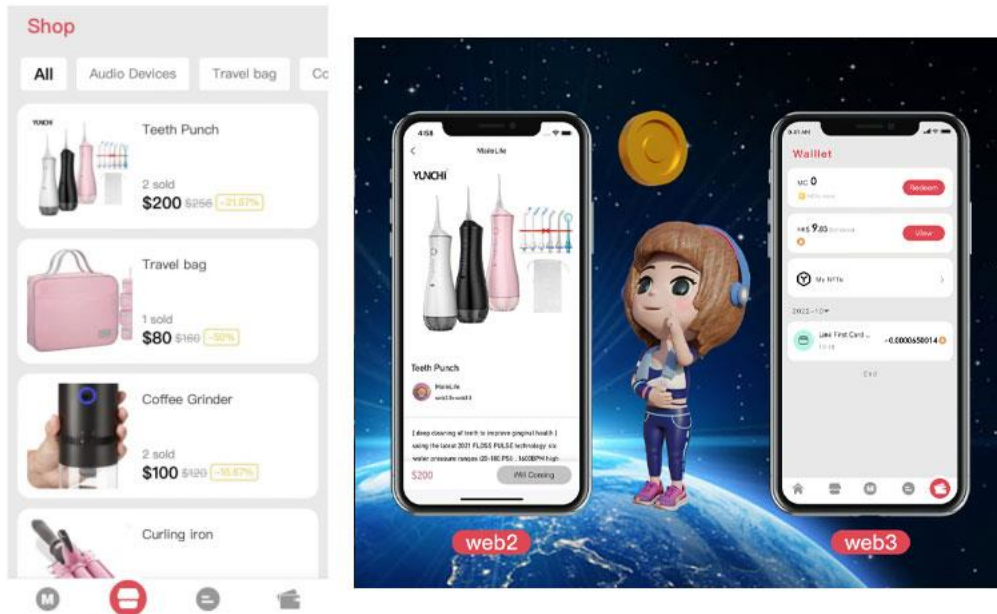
Shop

All
Audio Devices
Travel bag
Co

YUNCHI
Teeth Punch
2 sold
$200 $256 -21.87%

Travel bag
1 sold
$80 $160 -50%

Coffee Grinder
2 sold
$100 $120 -16.67%

Curling iron

M

4:58
MaleLife
YUNCHI
Teeth Punch
MaleLife
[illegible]
[ deep cleaning of teeth to improve gingival health ] using the latest 2021 FLOSS PULSE technology six water pressure ranges (20-180 PSI , 1600RPM high
$200
Will Coming

web2

9:41 AM
Wallet
MC 0
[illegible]
Redeem
HK$ 9.03 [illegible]
View
My NFTs
2022-10
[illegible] First Card ...
-0.0000650014
End

web3